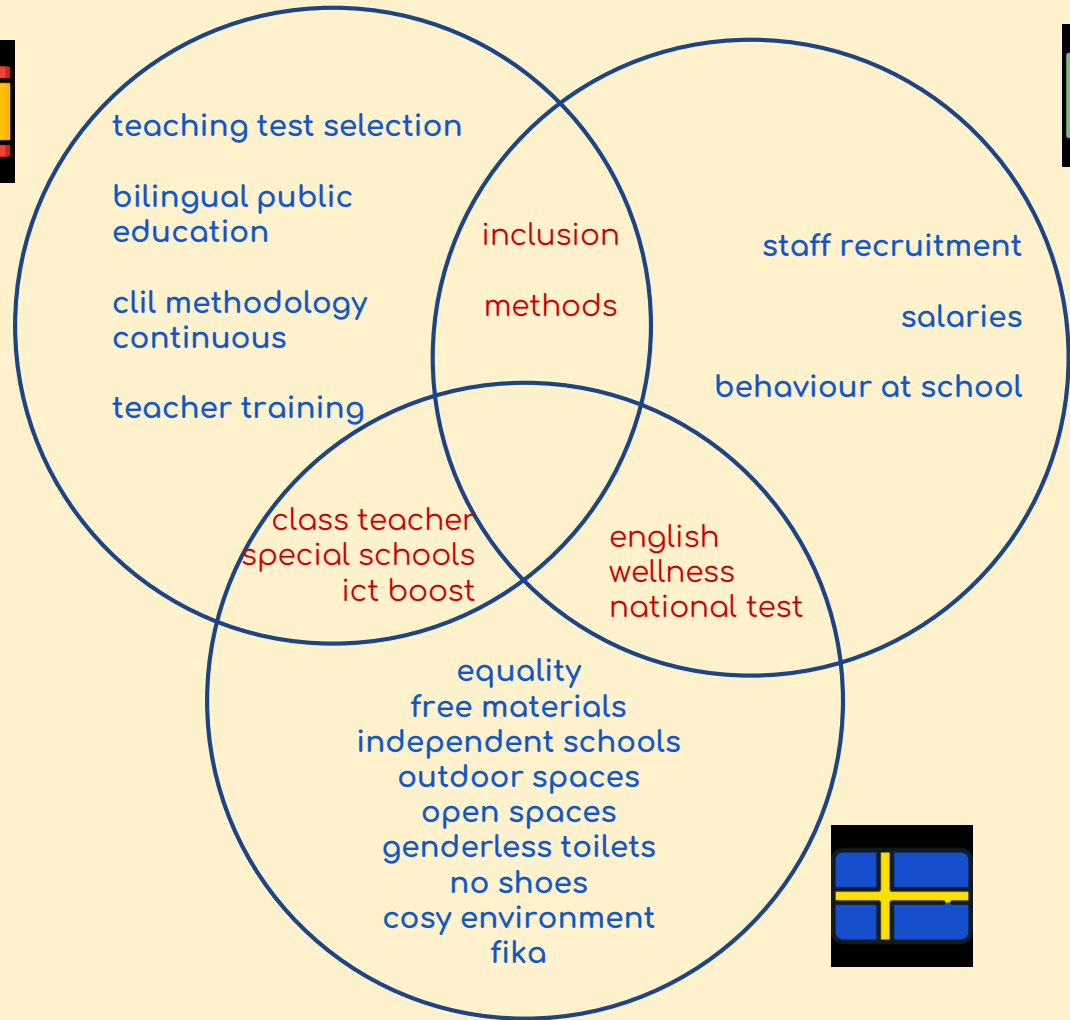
teaching test selection

bilingual public education

clil methodology continuous

teacher training

inclusion

methods

staff recruitment

salaries

behaviour at school

class teacher
special schools
ict boost

english
wellness
national test

equality
free materials
independent schools
outdoor spaces
open spaces
genderless toilets
no shoes
cosy environment
fika